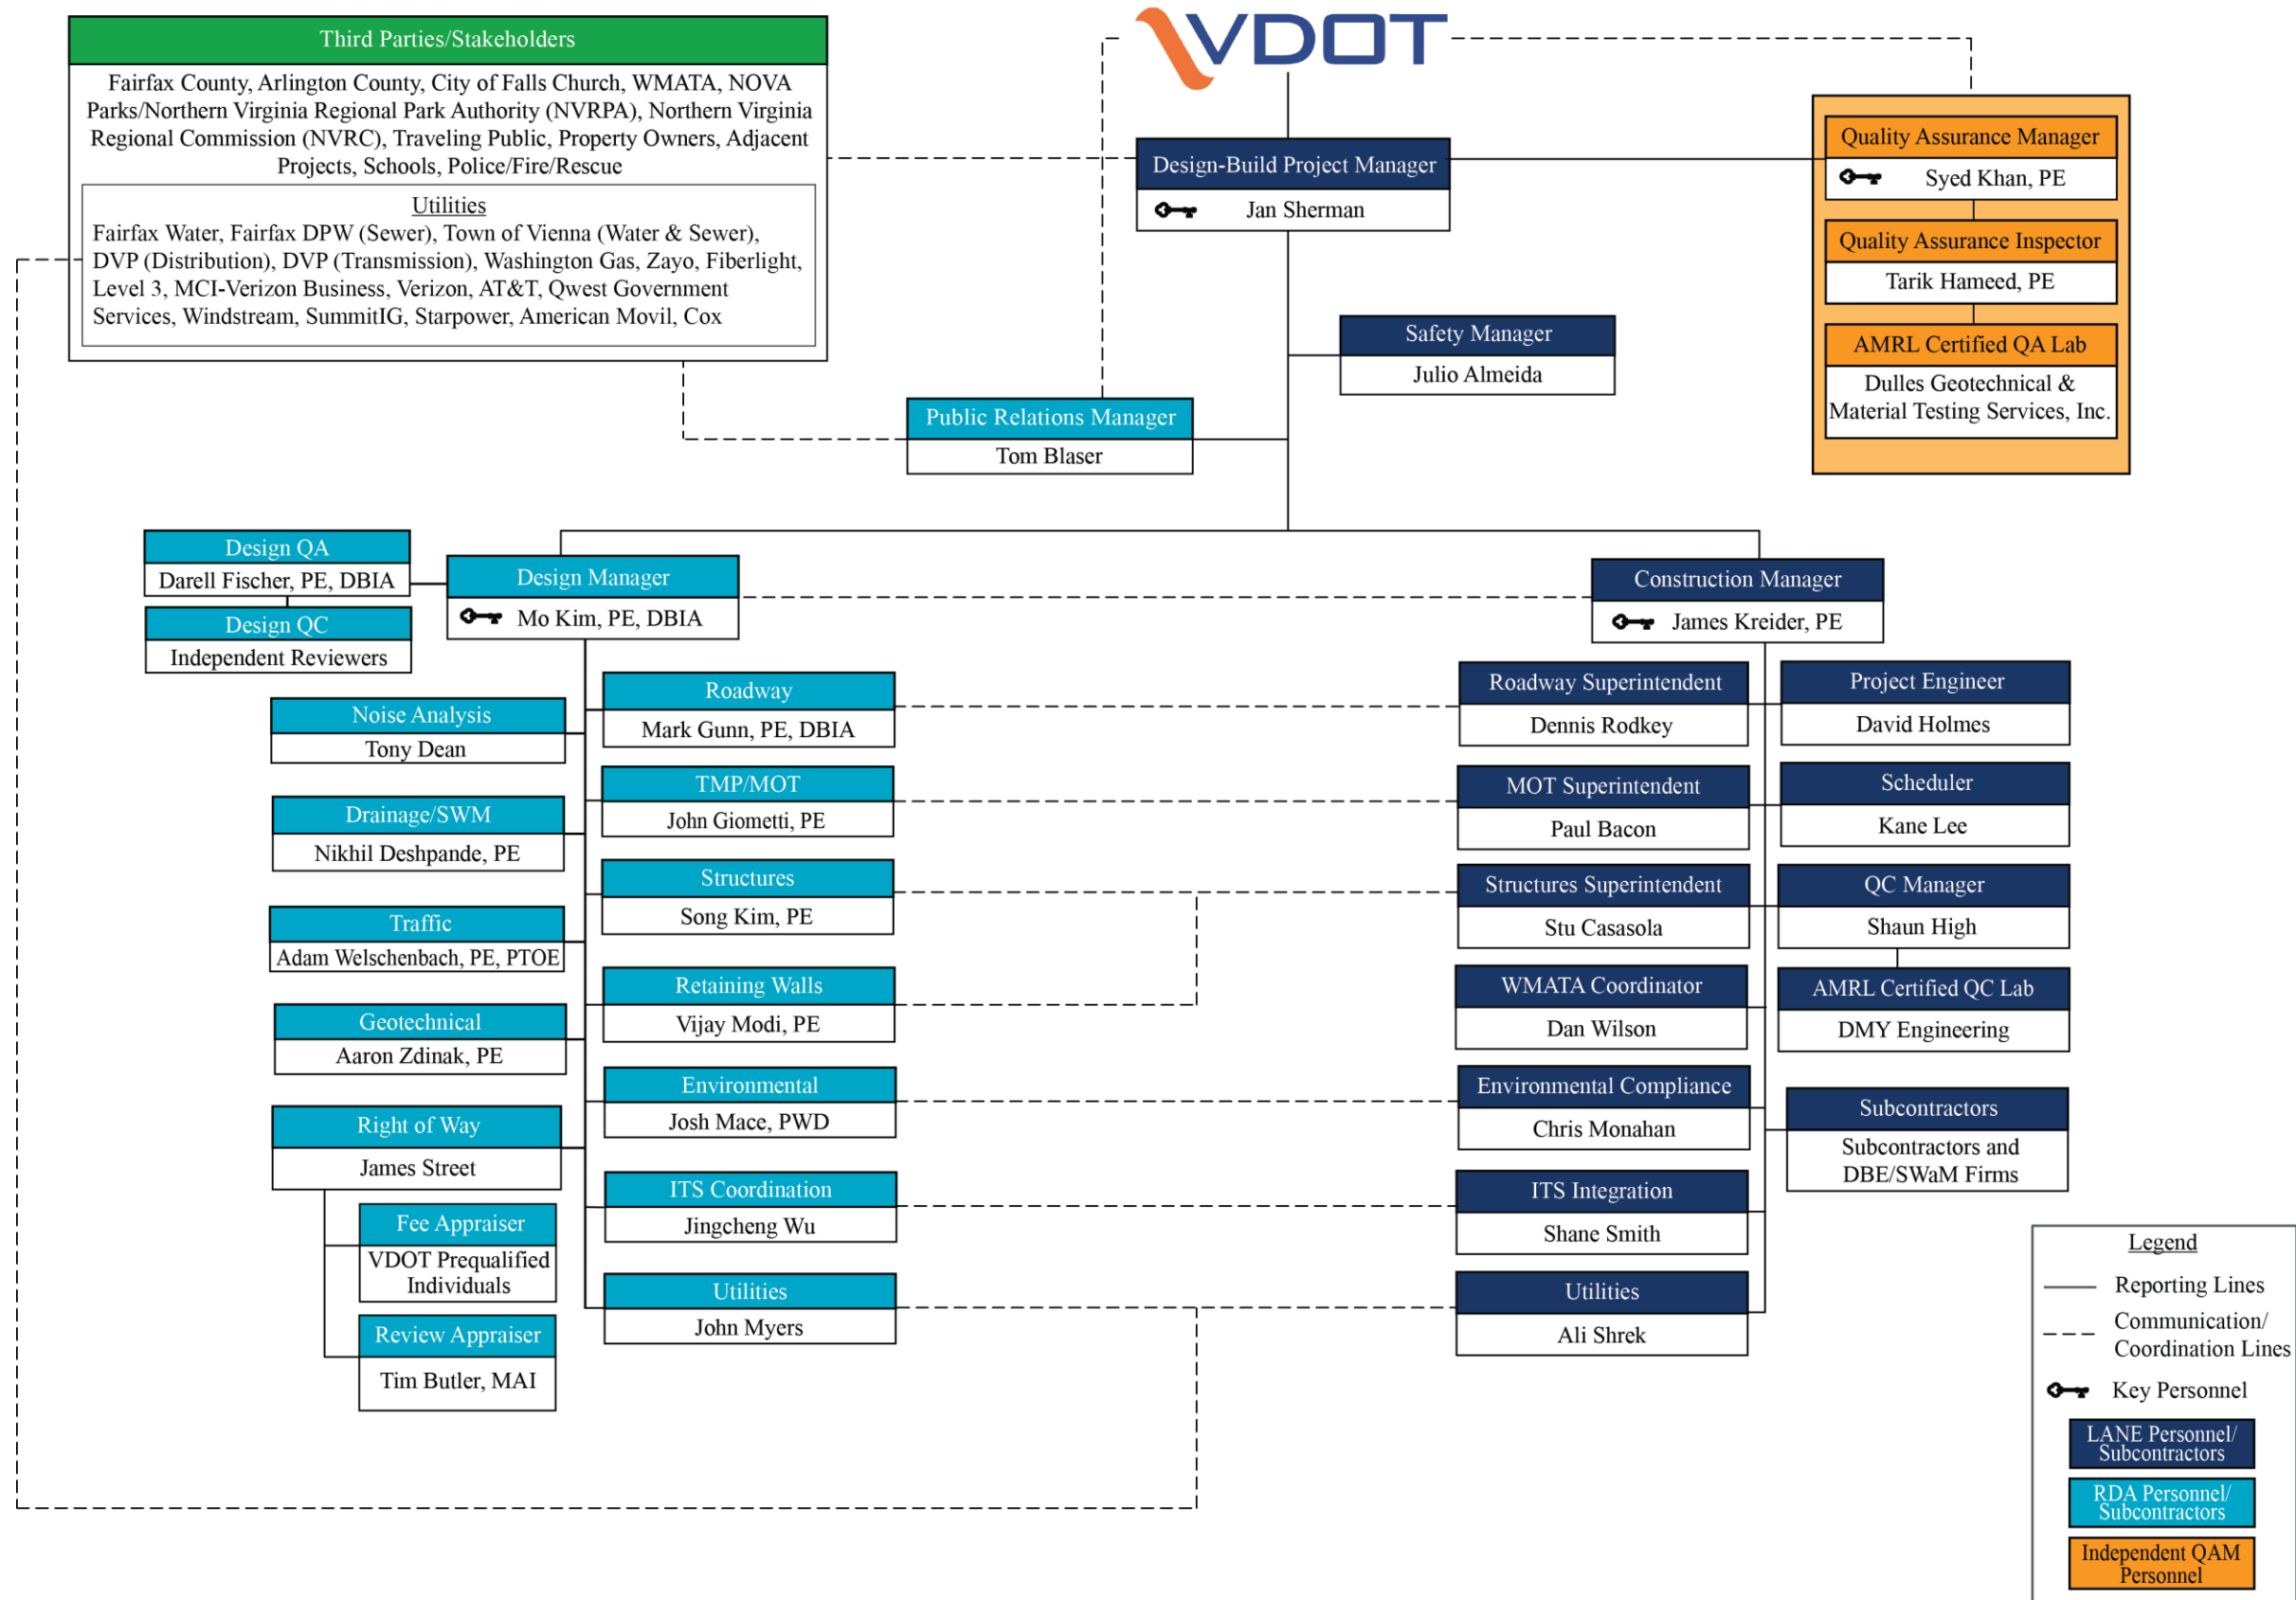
VDOT

Third Parties/Stakeholders

Fairfax County, Arlington County, City of Falls Church, WMATA, NOVA Parks/Northern Virginia Regional Park Authority (NVRPA), Northern Virginia Regional Commission (NVRC), Traveling Public, Property Owners, Adjacent Projects, Schools, Police/Fire/Rescue

Utilities

Fairfax Water, Fairfax DPW (Sewer), Town of Vienna (Water & Sewer), DVP (Distribution), DVP (Transmission), Washington Gas, Zayo, Fiberlight, Level 3, MCI-Verizon Business, Verizon, AT&T, Qwest Government Services, Windstream, SummitIG, Starpower, American Movil, Cox

Design-Build Project Manager
Jan Sherman

Quality Assurance Manager
Syed Khan, PE

Quality Assurance Inspector
Tarik Hameed, PE

AMRL Certified QA Lab
Dulles Geotechnical & Material Testing Services, Inc.

Safety Manager
Julio Almeida

Public Relations Manager
Tom Blaser

Design QA
Darell Fischer, PE, DBIA

Design QC
Independent Reviewers

Design Manager
Mo Kim, PE, DBIA

Construction Manager
James Kreider, PE

Noise Analysis
Tony Dean

Drainage/SWM
Nikhil Deshpande, PE

Traffic
Adam Welschenbach, PE, PTOE

Geotechnical
Aaron Zdinak, PE

Right of Way
James Street

Fee Appraiser
VDOT Prequalified Individuals

Review Appraiser
Tim Butler, MAI

Roadway
Mark Gunn, PE, DBIA

TMP/MOT
John Giometti, PE

Structures
Song Kim, PE

Retaining Walls
Vijay Modi, PE

Environmental
Josh Mace, PWD

ITS Coordination
Jingcheng Wu

Utilities
John Myers

Roadway Superintendent
Dennis Rodkey

MOT Superintendent
Paul Bacon

Structures Superintendent
Stu Casasola

WMATA Coordinator
Dan Wilson

Environmental Compliance
Chris Monahan

ITS Integration
Shane Smith

Utilities
Ali Shrek

Project Engineer
David Holmes

Scheduler
Kane Lee

QC Manager
Shaun High

AMRL Certified QC Lab
DMY Engineering

Subcontractors
Subcontractors and DBE/SWaM Firms

Legend
Reporting Lines
Communication/ Coordination Lines
Key Personnel
LANE Personnel/ Subcontractors
RDA Personnel/ Subcontractors
Independent QAM Personnel